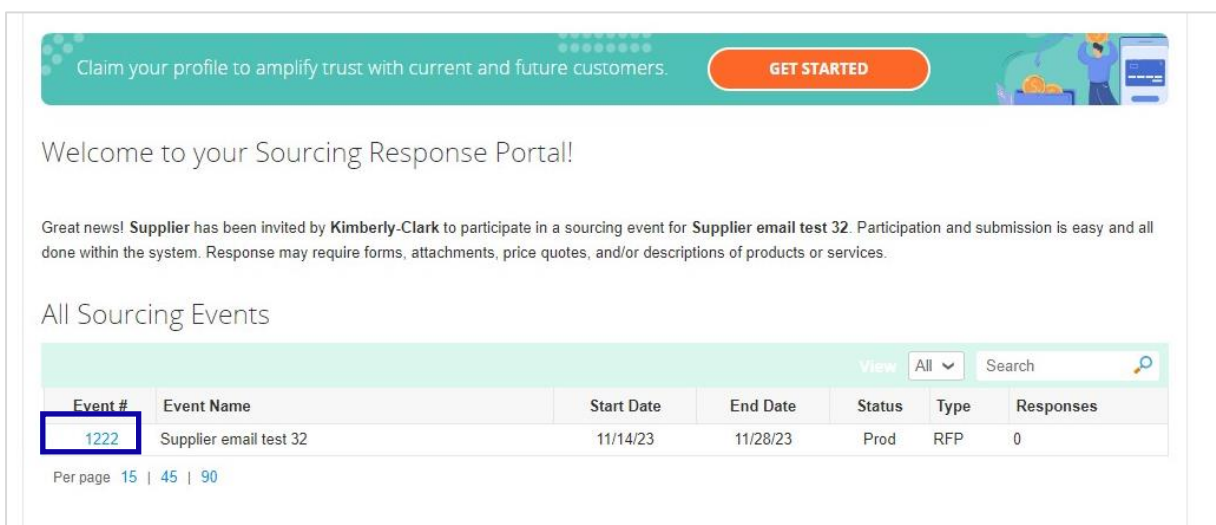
Claim your profile to amplify trust with current and future customers.

GET STARTED

Welcome to your Sourcing Response Portal!

Great news! **Supplier** has been invited by **Kimberly-Clark** to participate in a sourcing event for **Supplier email test 32**. Participation and submission is easy and all done within the system. Response may require forms, attachments, price quotes, and/or descriptions of products or services.

All Sourcing Events

View All Search

| Event # | Event Name | Start Date | End Date | Status | Type | Responses |
|---|---|---|---|---|---|---|
| 1222 | Supplier email test 32 | 11/14/23 | 11/28/23 | Prod | RFP | 0 |

Per page 15 | 45 | 90